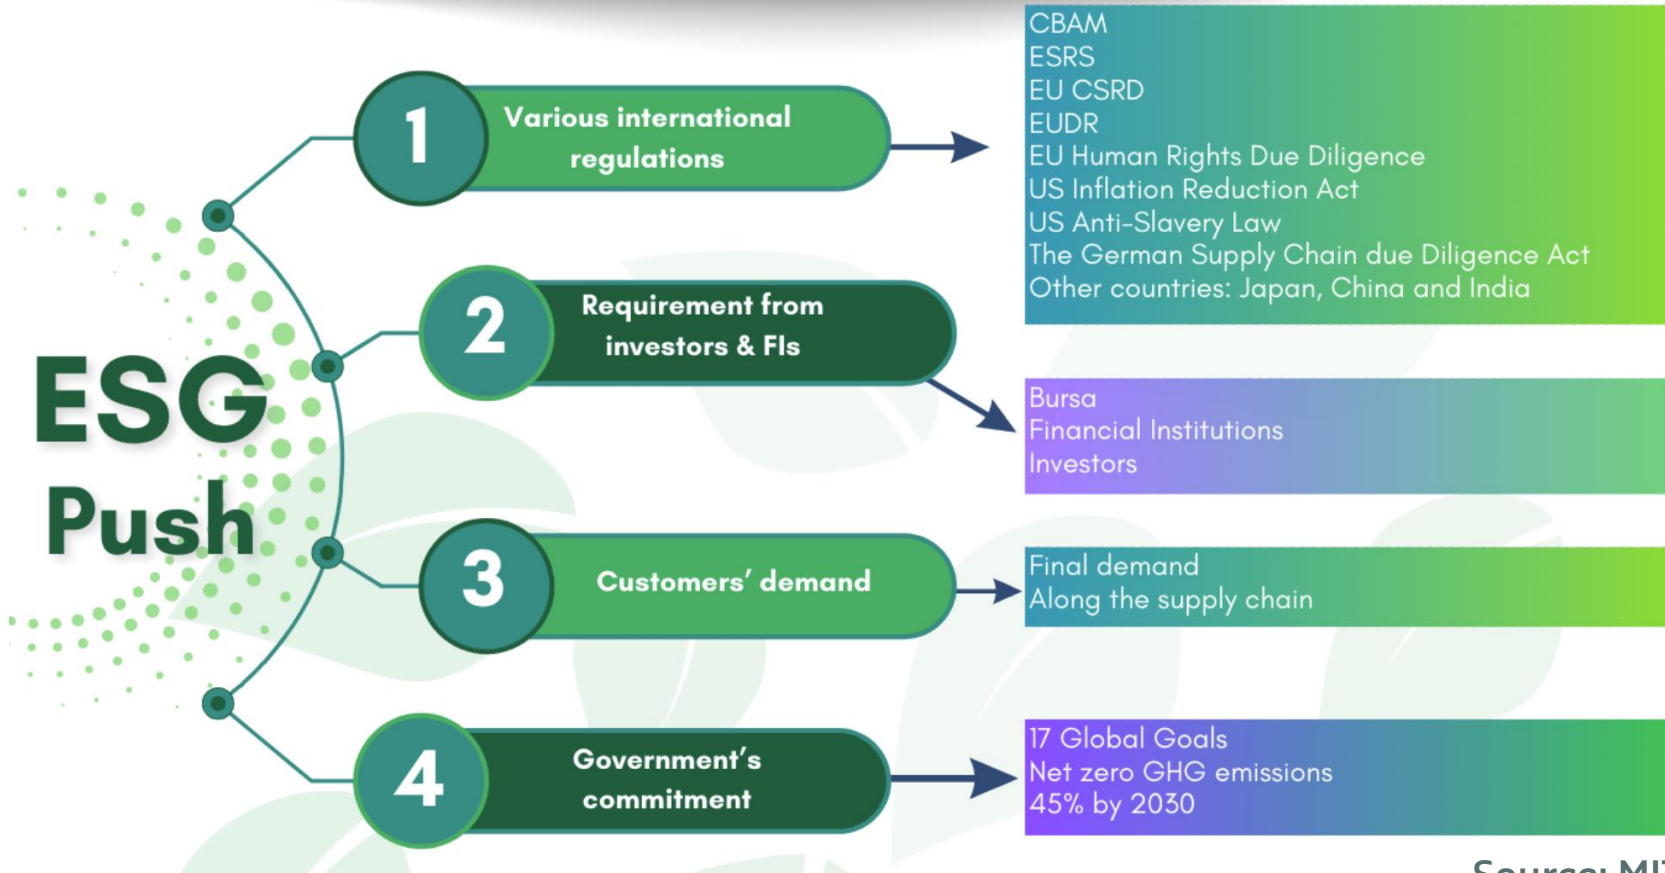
ESG Push

1 Various international regulations

CBAM
ESRS
EU CSRD
EUDR
EU Human Rights Due Diligence
US Inflation Reduction Act
US Anti-Slavery Law
The German Supply Chain due Diligence Act
Other countries: Japan, China and India

2 Requirement from investors & FIs

Bursa
Financial Institutions
Investors

3 Customers' demand

Final demand
Along the supply chain

4 Government's commitment

17 Global Goals
Net zero GHG emissions
45% by 2030

Source: MI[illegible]